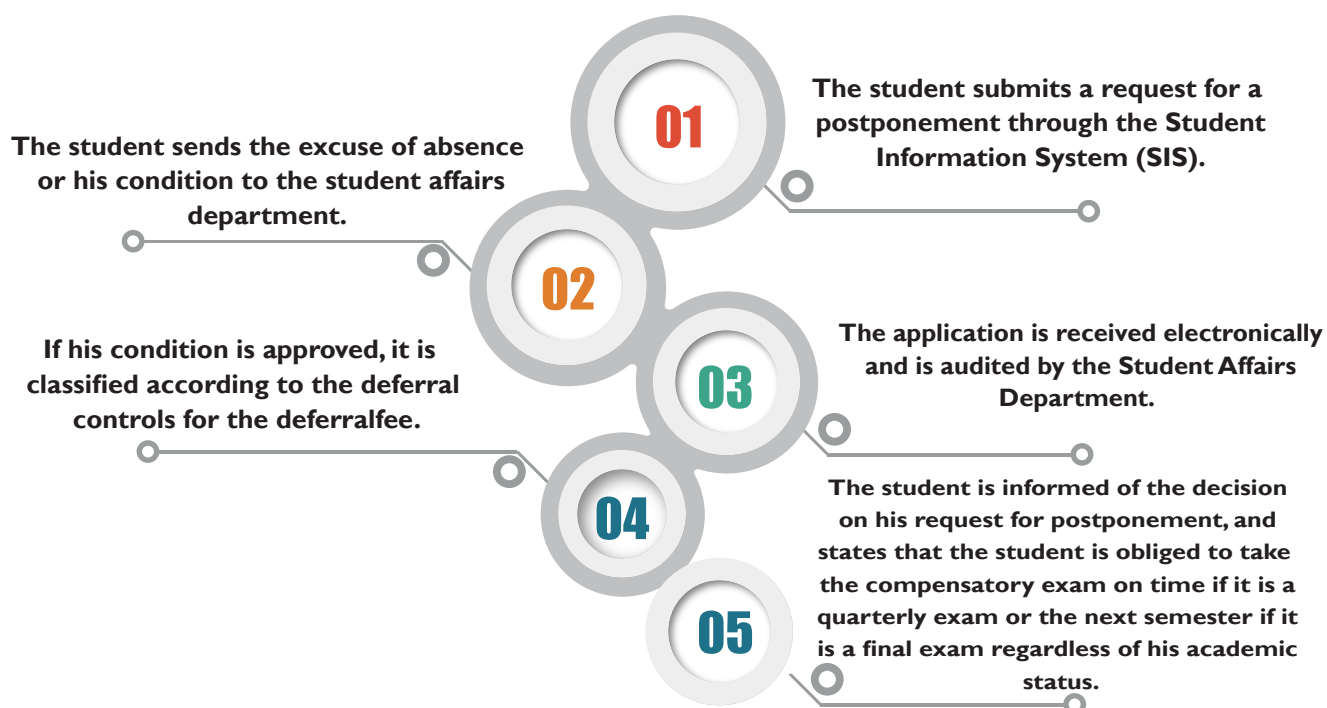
01

The student submits a request for a postponement through the Student Information System (SIS).

The student sends the excuse of absence or his condition to the student affairs department.

02

If his condition is approved, it is classified according to the deferral controls for the deferralfee.

03

The application is received electronically and is audited by the Student Affairs Department.

04

The student is informed of the decision on his request for postponement, and states that the student is obliged to take the compensatory exam on time if it is a quarterly exam or the next semester if it is a final exam regardless of his academic status.

05